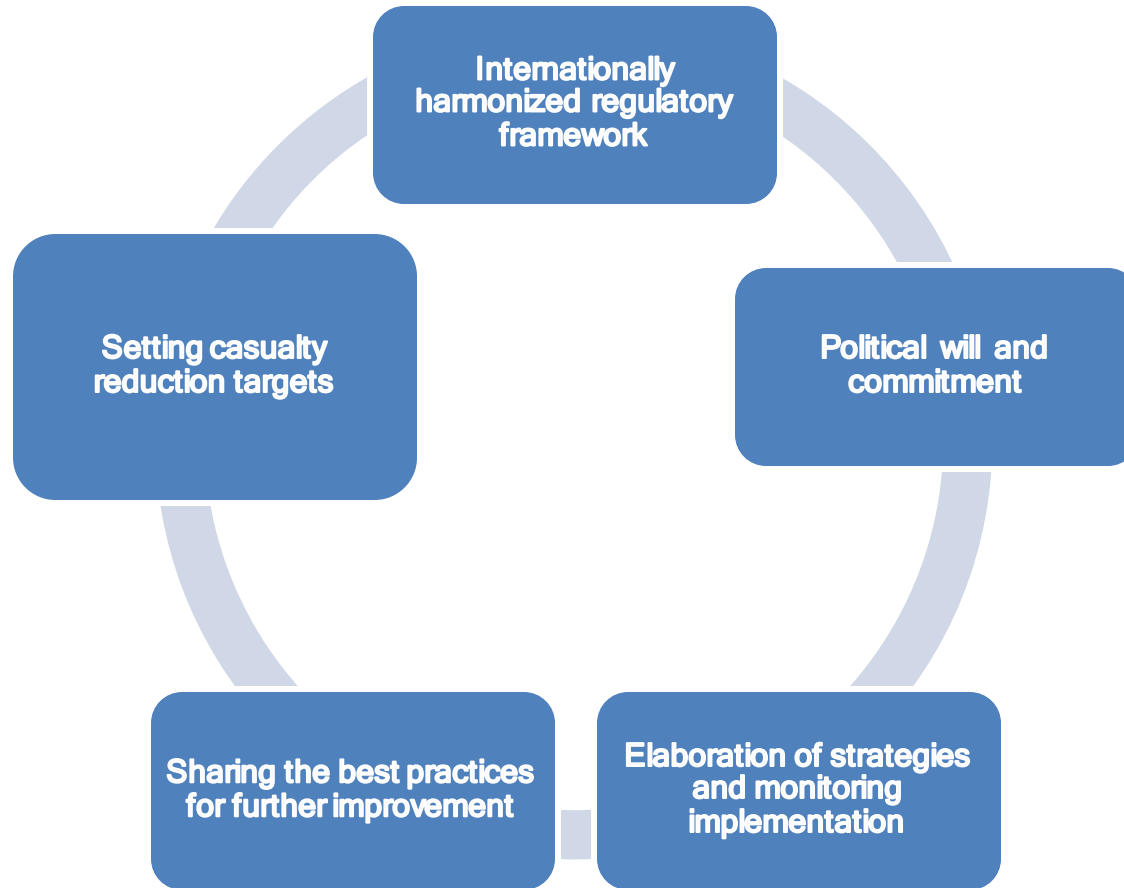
Internationally harmonized regulatory framework

Political will and commitment

Elaboration of strategies and monitoring implementation

Sharing the best practices for further improvement

Setting casualty reduction targets